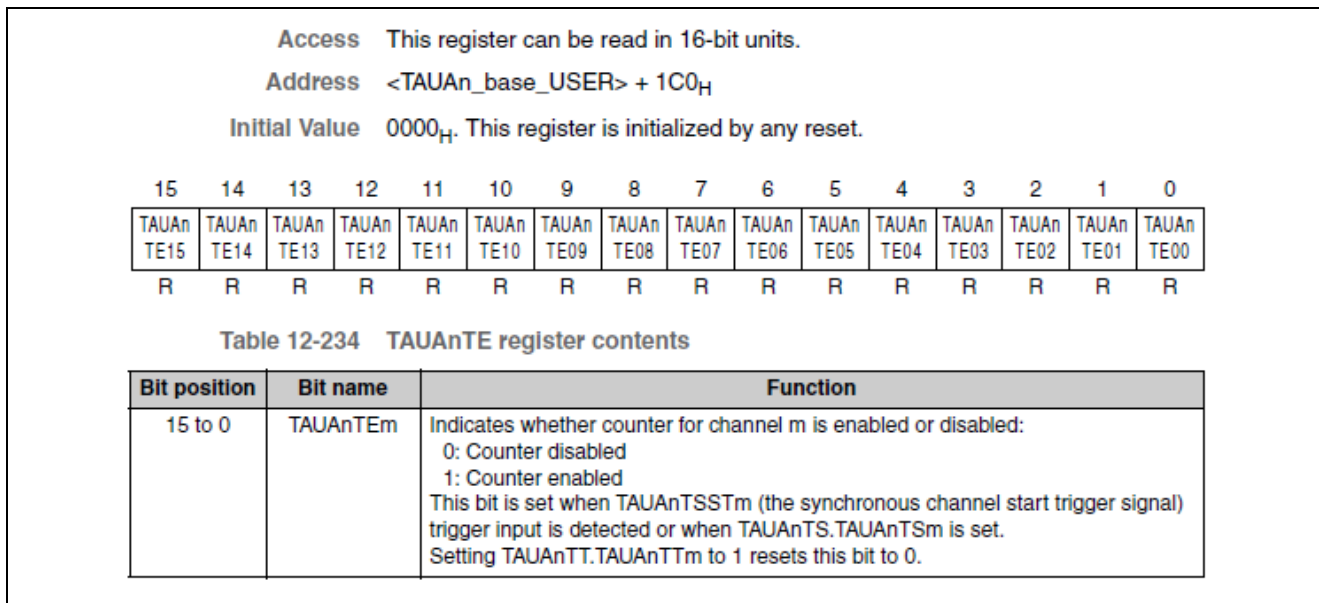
Access This register can be read in 16-bit units.

Address <TAUAn_base_USER> + $1C0_H$

Initial Value $0000_H$. This register is initialized by any reset.

| 15 | 14 | 13 | 12 | 11 | 10 | 9 | 8 | 7 | 6 | 5 | 4 | 3 | 2 | 1 | 0 |
|---|---|---|---|---|---|---|---|---|---|---|---|---|---|---|---|
| TAUAn TE15 | TAUAn TE14 | TAUAn TE13 | TAUAn TE12 | TAUAn TE11 | TAUAn TE10 | TAUAn TE09 | TAUAn TE08 | TAUAn TE07 | TAUAn TE06 | TAUAn TE05 | TAUAn TE04 | TAUAn TE03 | TAUAn TE02 | TAUAn TE01 | TAUAn TE00 |
| R | R | R | R | R | R | R | R | R | R | R | R | R | R | R | R |

Table 12-234 TAUAnTE register contents

| Bit position | Bit name | Function |
|---|---|---|
| 15 to 0 | TAUAnTEm | Indicates whether counter for channel m is enabled or disabled:<br>0: Counter disabled<br>1: Counter enabled<br>This bit is set when TAUAnTSSTm (the synchronous channel start trigger signal) trigger input is detected or when TAUAnTS.TAUAnTSm is set.<br>Setting TAUAnTT.TAUAnTTm to 1 resets this bit to 0. |